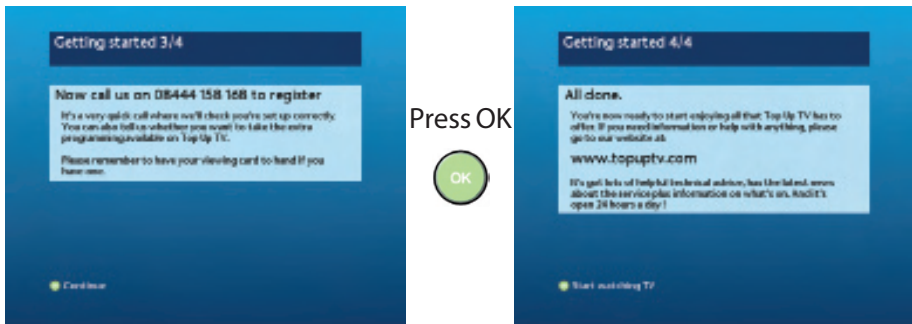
Getting started 3/4

Now call us on 08444 158 168 to register

It's a very quick call where we'll check you're set up correctly. You can also tell us whether you want to take the extra programming available on Top Up TV.

Please remember to have your viewing card to hand if you have one.

Continue

Press OK

OK

Getting started 4/4

All done.

You're now ready to start enjoying all that Top Up TV has to offer. If you need information or help with anything, please go to our website at:

www.topuptv.com

It's got lots of helpful technical advice, has the latest news about the service plus information on what's on. And it's open 24 hours a day!

Start watching TV